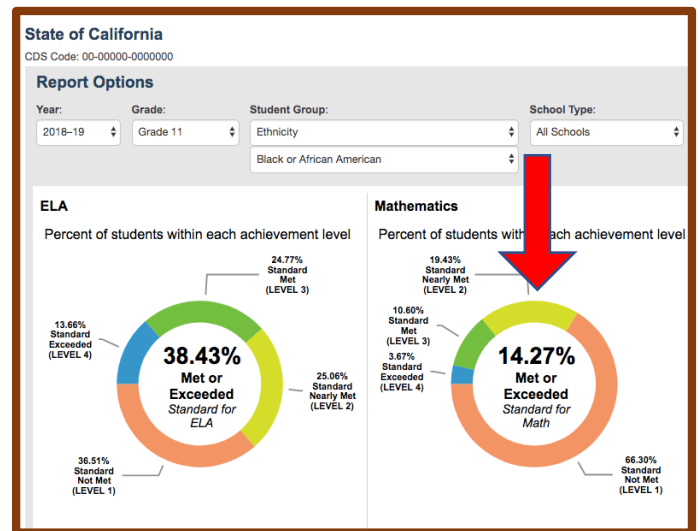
State of California
CDS Code: 00-00000-0000000

Report Options

Year:
2018–19

Grade:
Grade 11

Student Group:
Ethnicity
Black or African American

School Type:
All Schools

ELA

Percent of students within each achievement level

24.77%
Standard
Met
(LEVEL 3)

13.66%
Standard
Exceeded
(LEVEL 4)

38.43%
Met or
Exceeded
Standard for
ELA

25.06%
Standard
Nearly Met
(LEVEL 2)

36.51%
Standard
Not Met
(LEVEL 1)

Mathematics

Percent of students wit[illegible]ach achievement level

19.43%
Standard
Nearly Met
(LEVEL 2)

10.60%
Standard
Met
(LEVEL 3)

3.67%
Standard
Exceeded
(LEVEL 4)

14.27%
Met or
Exceeded
Standard for
Math

66.30%
Standard
Not Met
(LEVEL 1)